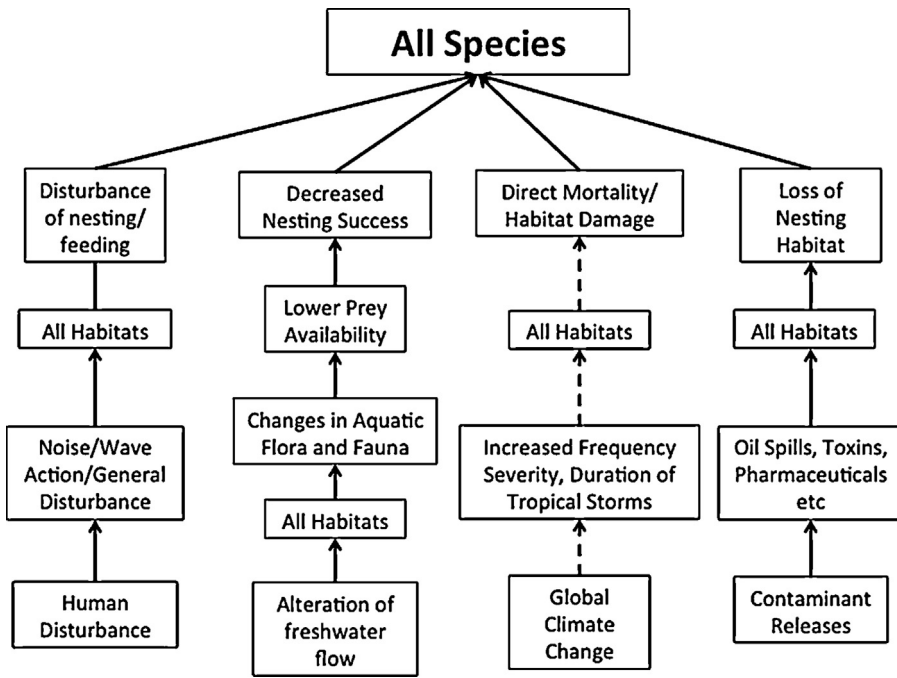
All Species

Disturbance of nesting/ feeding

All Habitats

Noise/Wave Action/General Disturbance

Human Disturbance

Decreased Nesting Success

Lower Prey Availability

Changes in Aquatic Flora and Fauna

All Habitats

Alteration of freshwater flow

Direct Mortality/ Habitat Damage

All Habitats

Increased Frequency Severity, Duration of Tropical Storms

Global Climate Change

Loss of Nesting Habitat

All Habitats

Oil Spills, Toxins, Pharmaceuticals etc

Contaminant Releases